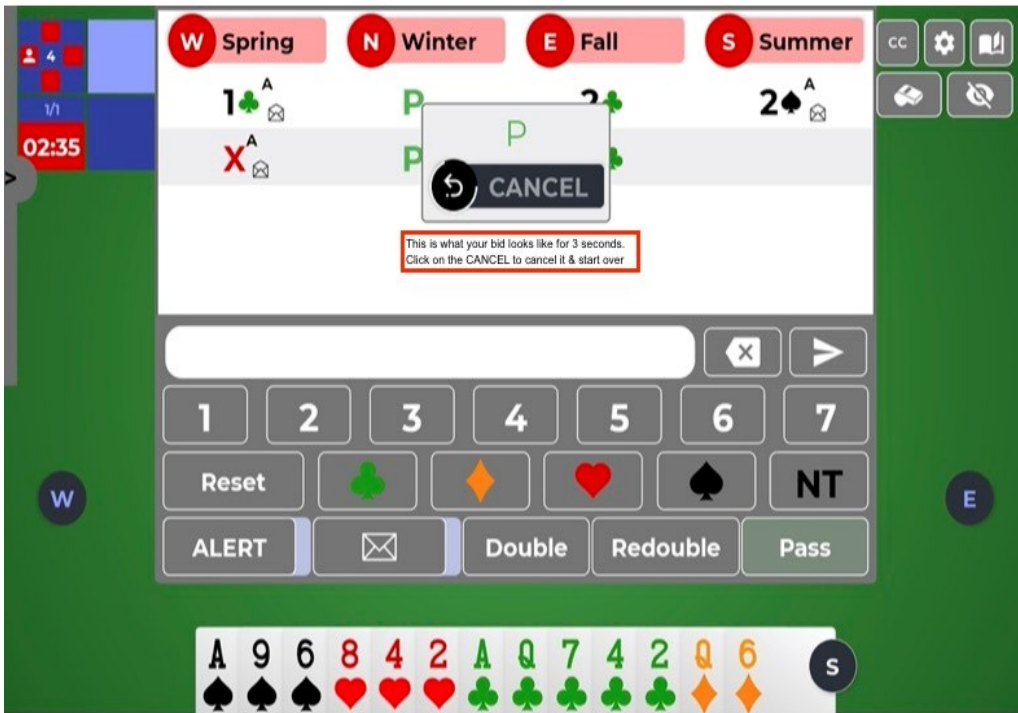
4
1/1
02:35
>

W Spring | N Winter | E Fall | S Summer

CC

| W | N | E | S |
|---|---|---|---|
| 1♣ A | P | 2♣ | 2♠ A |
| X A | P | ♣ | |

P
CANCEL

This is what your bid looks like for 3 seconds.
Click on the CANCEL to cancel it & start over

1 2 3 4 5 6 7
Reset ♣ ♦ ♥ ♠ NT
ALERT Double Redouble Pass

W
E

A 9 6 8 4 2 A Q 7 4 2 Q 6
S